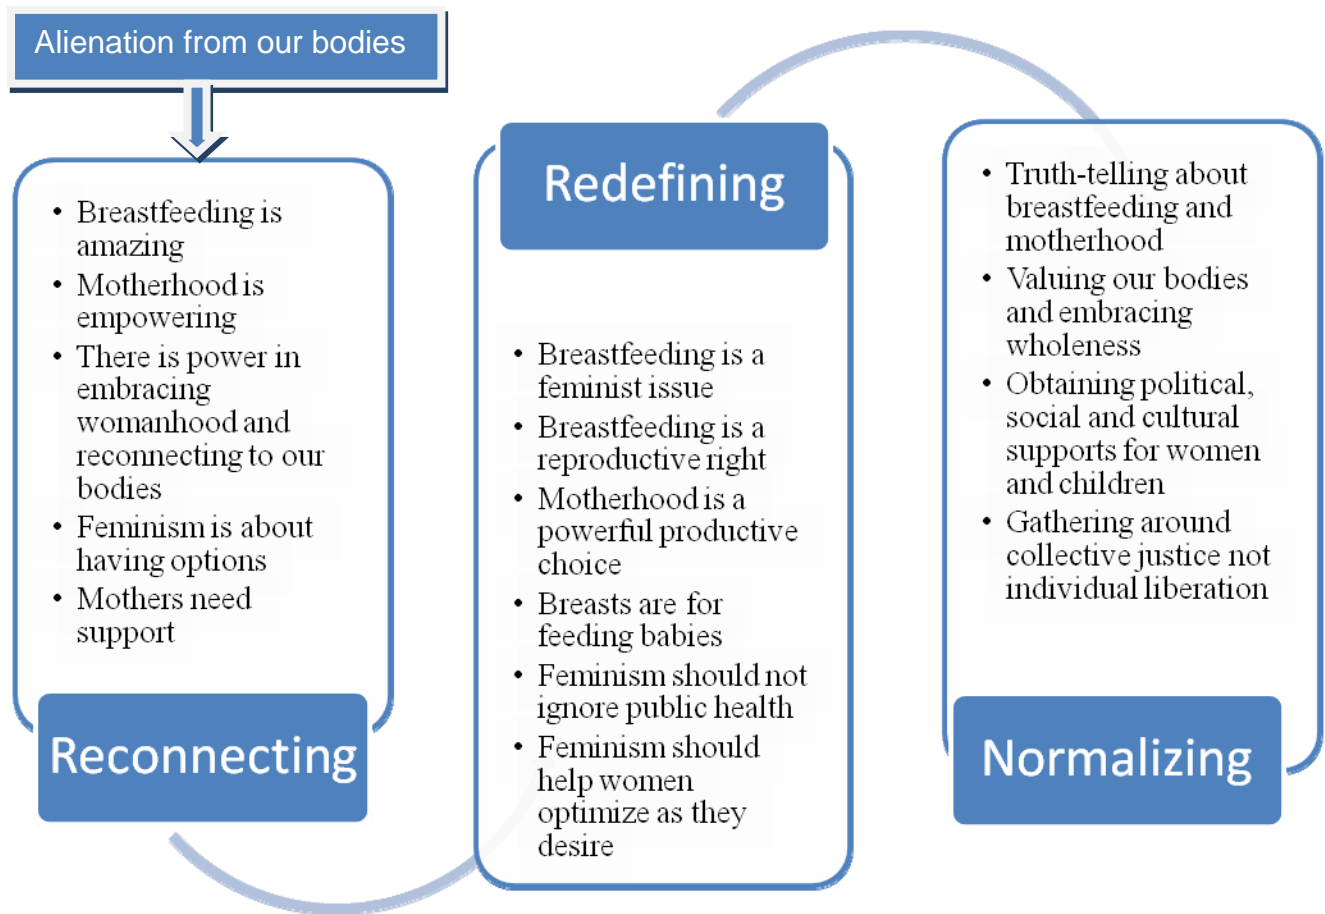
Alienation from our bodies

- Breastfeeding is amazing
- Motherhood is empowering
- There is power in embracing womanhood and reconnecting to our bodies
- Feminism is about having options
- Mothers need support

Reconnecting

Redefining

- Breastfeeding is a feminist issue
- Breastfeeding is a reproductive right
- Motherhood is a powerful productive choice
- Breasts are for feeding babies
- Feminism should not ignore public health
- Feminism should help women optimize as they desire

- Truth-telling about breastfeeding and motherhood
- Valuing our bodies and embracing wholeness
- Obtaining political, social and cultural supports for women and children
- Gathering around collective justice not individual liberation

Normalizing